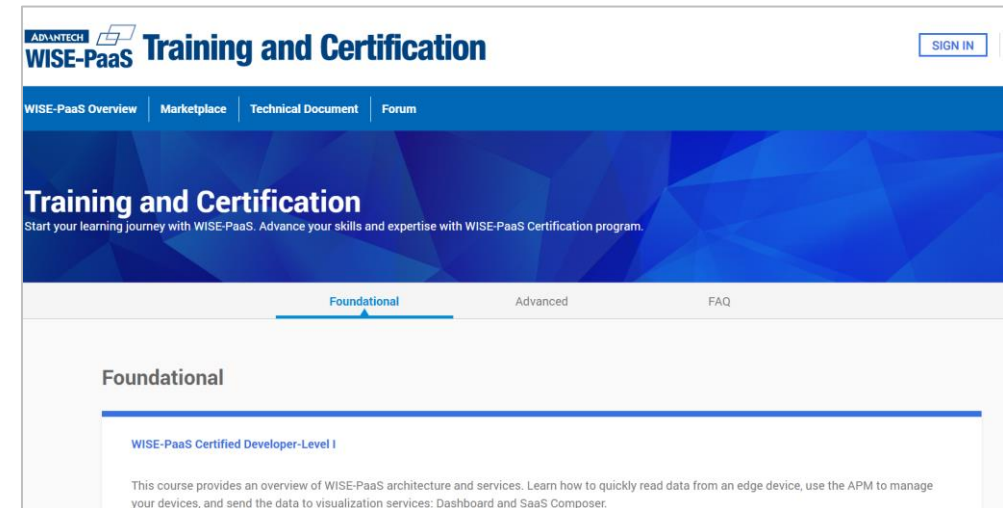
ADVANTECH WISE-PaaS Training and Certification

SIGN IN

WISE-PaaS Overview | Marketplace | Technical Document | Forum

Training and Certification
Start your learning journey with WISE-PaaS. Advance your skills and expertise with WISE-PaaS Certification program.

Foundational | Advanced | FAQ

Foundational

WISE-PaaS Certified Developer-Level I

This course provides an overview of WISE-PaaS architecture and services. Learn how to quickly read data from an edge device, use the APM to manage your devices, and send the data to visualization services: Dashboard and SaaS Composer.